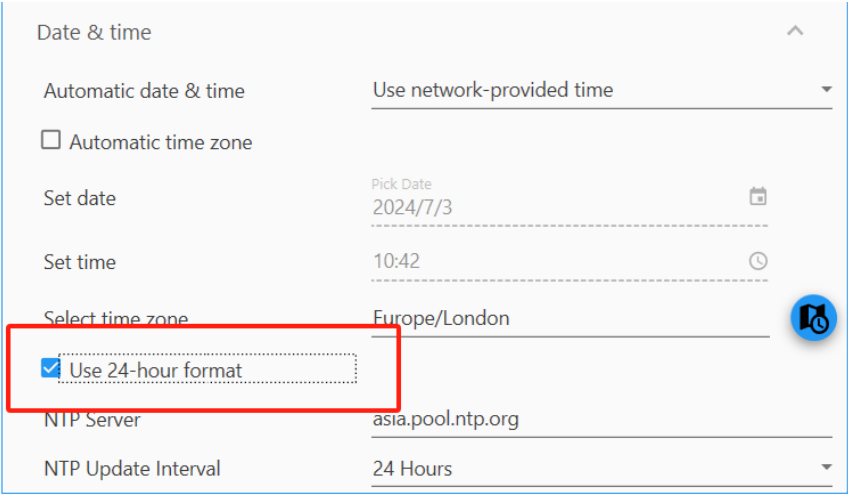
Date & time

Automatic date & time
Use network-provided time

Automatic time zone

Set date
Pick Date
2024/7/3

Set time
10:42

Select time zone
Europe/London

Use 24-hour format

NTP Server
asia.pool.ntp.org

NTP Update Interval
24 Hours